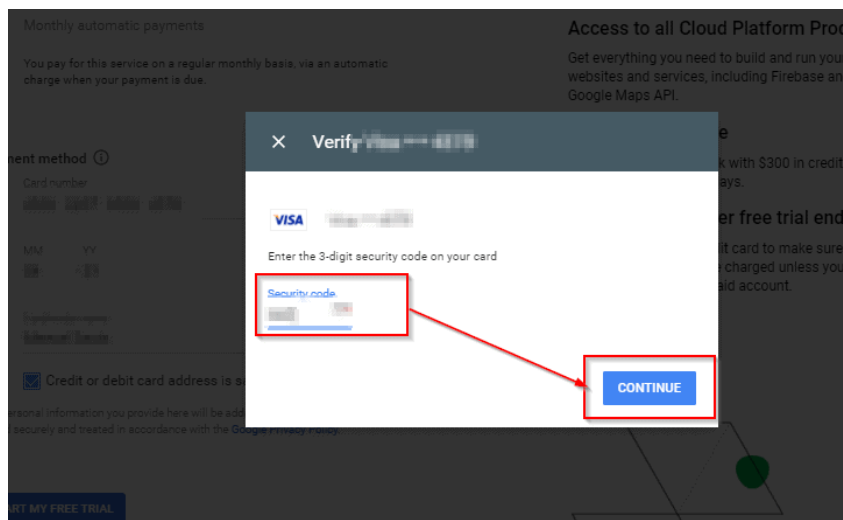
Monthly automatic payments

You pay for this service on a regular monthly basis, via an automatic charge when your payment is due.

nent method ⓘ

Card number

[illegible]

MM YY

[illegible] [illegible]

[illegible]

Credit or debit card address is s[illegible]

ersonal information you provide here will be add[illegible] securely and treated in accordance with the Google Privacy Policy.

ART MY FREE TRIAL

Access to all Cloud Platform Pro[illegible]

Get everything you need to build and run you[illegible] websites and services, including Firebase an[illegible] Google Maps API.

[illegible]e

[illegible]k with $300 in credit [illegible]ays.

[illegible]er free trial end

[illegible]it card to make sure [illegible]e charged unless you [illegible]aid account.

× Verify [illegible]

VISA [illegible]

Enter the 3-digit security code on your card

Security code

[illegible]

CONTINUE